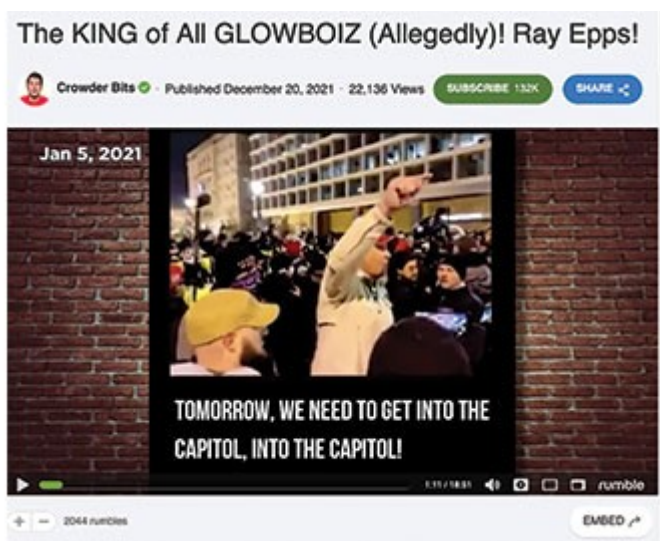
The KING of All GLOWBOIZ (Allegedly)! Ray Epps!

Crowder Bits · Published December 20, 2021 · 22,136 Views SUBSCRIBE 132K SHARE

Jan 5, 2021

TOMORROW, WE NEED TO GET INTO THE CAPITOL, INTO THE CAPITOL!

1:11 / 18:31 rumble

+ − 2044 rumbles

EMBED